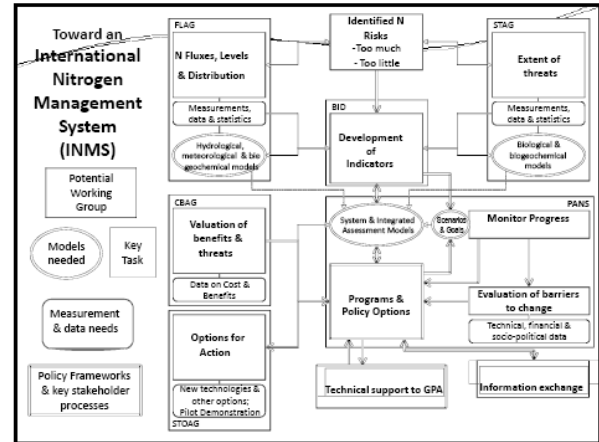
Toward an International Nitrogen Management System (INMS)

Potential Working Group

Models needed

Key Task

Measurement & data needs

Policy Frameworks & key stakeholder processes

FLAG

N Fluxes, Levels & Distribution

Measurements, data & statistics

Hydrological, meteorological & bio geochemical models

Identified N Risks
-Too much
- Too little

BIO

Development of Indicators

STAG

Extent of threats

Measurements, data & statistics

Biological & biogeochemical models

CBAG

Valuation of benefits & threats

Data on Cost & Benefits

PANS

System & Integrated Assessment Models

Scenarios & Goals

Monitor Progress

Programs & Policy Options

Evaluation of barriers to change

Technical, financial & socio-political data

Options for Action

New technologies & other options; Pilot Demonstration

STOAG

Technical support to GPA

Information exchange